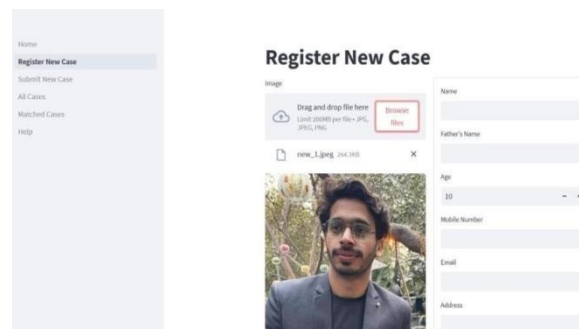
Home
Register New Case
Submit New Case
All Cases
Matched Cases
Help

Register New Case

Image

Drag and drop file here
Limit 200MB per file • JPG, JPEG, PNG

Browse files

new_1.jpeg 264.3KB

×

Name

Father's Name

Age

10

−

Mobile Number

Email

Address